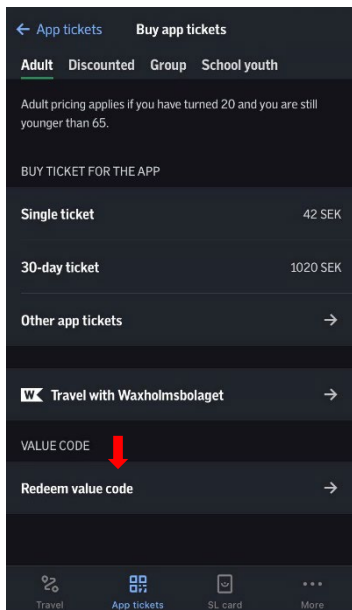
← App tickets Buy app tickets

Adult Discounted Group School youth

Adult pricing applies if you have turned 20 and you are still younger than 65.

BUY TICKET FOR THE APP

Single ticket 42 SEK

30-day ticket 1020 SEK

Other app tickets →

WK Travel with Waxholmsbolaget →

VALUE CODE

Redeem value code →

Travel App tickets SL card More